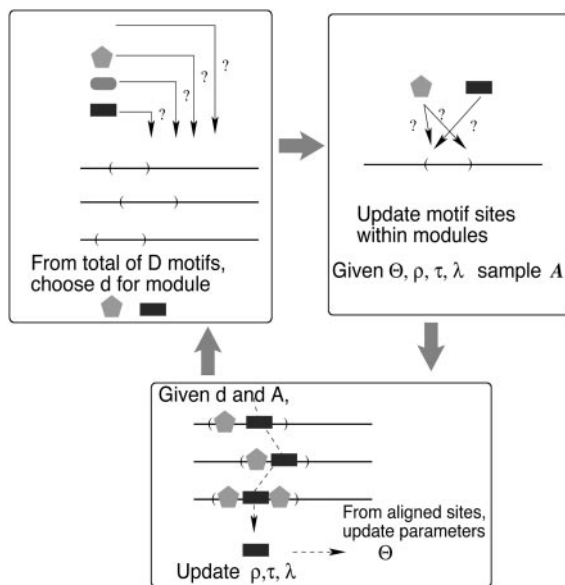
?
?
?
?

From total of D motifs, choose d for module

?
?
?

Update motif sites within modules

Given $\Theta, \rho, \tau, \lambda$ sample $A$

Given d and A,

From aligned sites, update parameters $\Theta$

Update $\rho, \tau, \lambda$